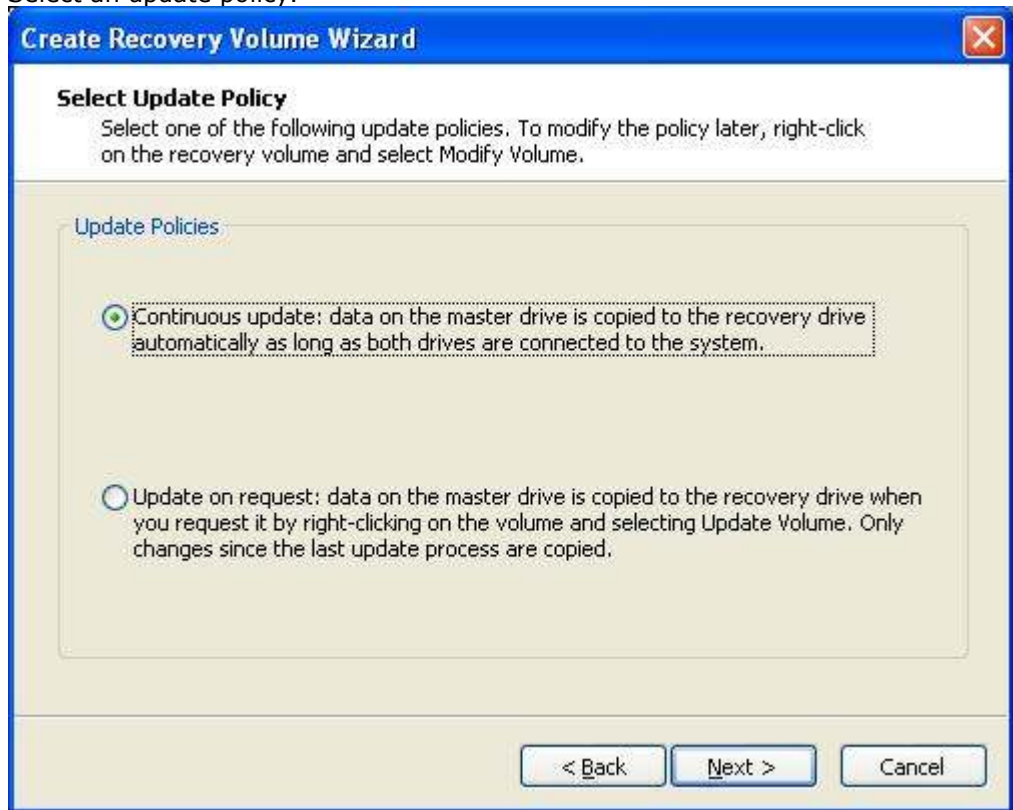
Select an update policy.

Create Recovery Volume Wizard

Select Update Policy
Select one of the following update policies. To modify the policy later, right-click on the recovery volume and select Modify Volume.

Update Policies

Continuous update: data on the master drive is copied to the recovery drive automatically as long as both drives are connected to the system.

Update on request: data on the master drive is copied to the recovery drive when you request it by right-clicking on the volume and selecting Update Volume. Only changes since the last update process are copied.

< Back | Next > | Cancel